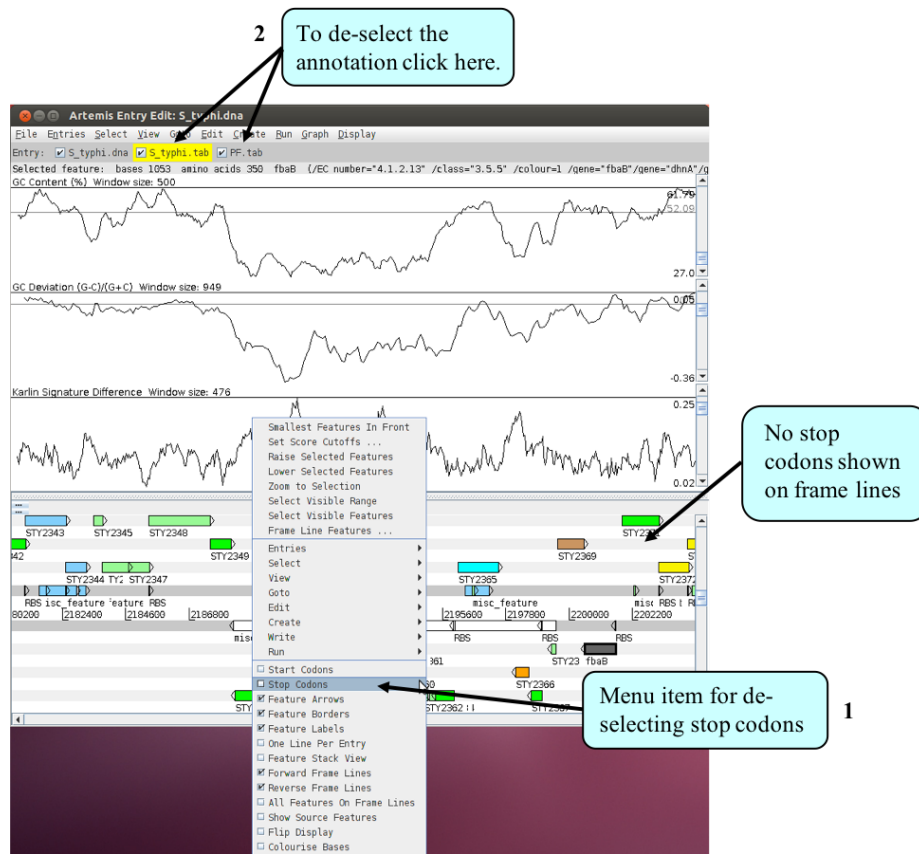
2

To de-select the annotation click here.

Artemis Entry Edit: S_typhi.dna

File Entries Select View Goto Edit Create Run Graph Display

Entry: S_typhi.dna S_typhi.tab PF.tab

Selected feature: bases 1053 amino acids 350 fbaB (/EC number="4.1.2.13" /class="3.5.5" /colour=1 /gene="fbaB"/gene="dhnA"/g

GC Content (%) Window size: 500

61.79

52.09

27.0

GC Deviation (G-C)/(G+C) Window size: 949

0.05

-0.36

Karlin Signature Difference Window size: 476

0.25

0.02

No stop codons shown on frame lines

Smallest Features In Front
Set Score Cutoffs ...
Raise Selected Features
Lower Selected Features
Zoom to Selection
Select Visible Range
Select Visible Features
Frame Line Features ...
Entries
Select
View
Goto
Edit
Create
Write
Run
Start Codons
Stop Codons
Feature Arrows
Feature Borders
Feature Labels
One Line Per Entry
Feature Stack View
Forward Frame Lines
Reverse Frame Lines
All Features On Frame Lines
Show Source Features
Flip Display
Colourise Bases

STY2343 STY2345 STY2348 STY2349 STY2369 STY23
342 STY2344 STY2 STY2347 STY2365 STY2372
RBS isc_feature feature RBS misc_feature misc RBS RB
80200 2182400 2184600 2186800 2195600 2197800 2200000 2202200
misc RBS RBS RBS
361 STY23 fbaB
STY2366
STY2362 STY2367

Menu item for de-selecting stop codons

1